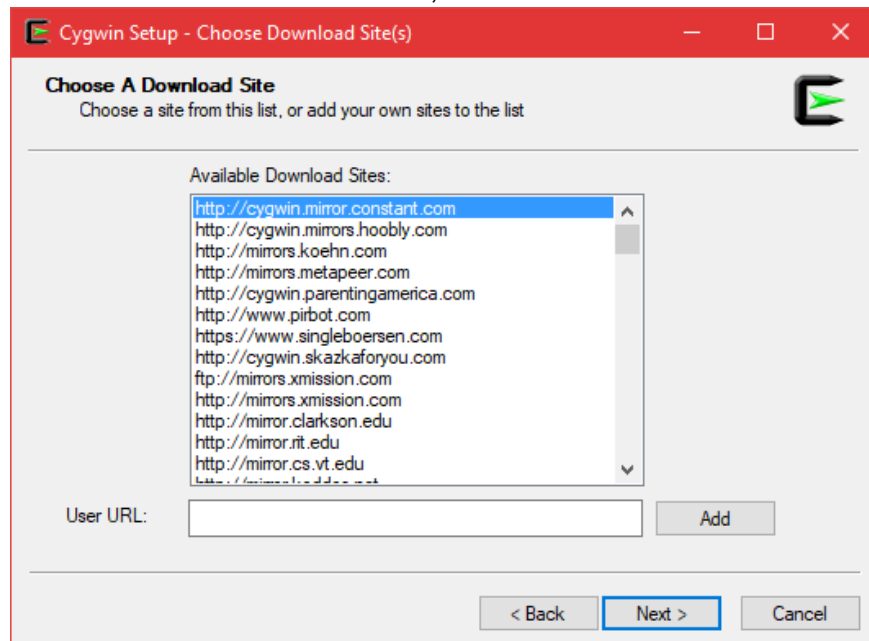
Cygwin Setup - Choose Download Site(s)

Choose A Download Site
Choose a site from this list, or add your own sites to the list

Available Download Sites:

http://cygwin.mirror.constant.com
http://cygwin.mirrors.hoobly.com
http://mirrors.koehn.com
http://mirrors.metapeer.com
http://cygwin.parentingamerica.com
http://www.pirbot.com
https://www.singleboersen.com
http://cygwin.skazkaforyou.com
ftp://mirrors.xmission.com
http://mirrors.xmission.com
http://mirror.clarkson.edu
http://mirror.rit.edu
http://mirror.cs.vt.edu
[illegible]

User URL:

Add

< Back
Next >
Cancel